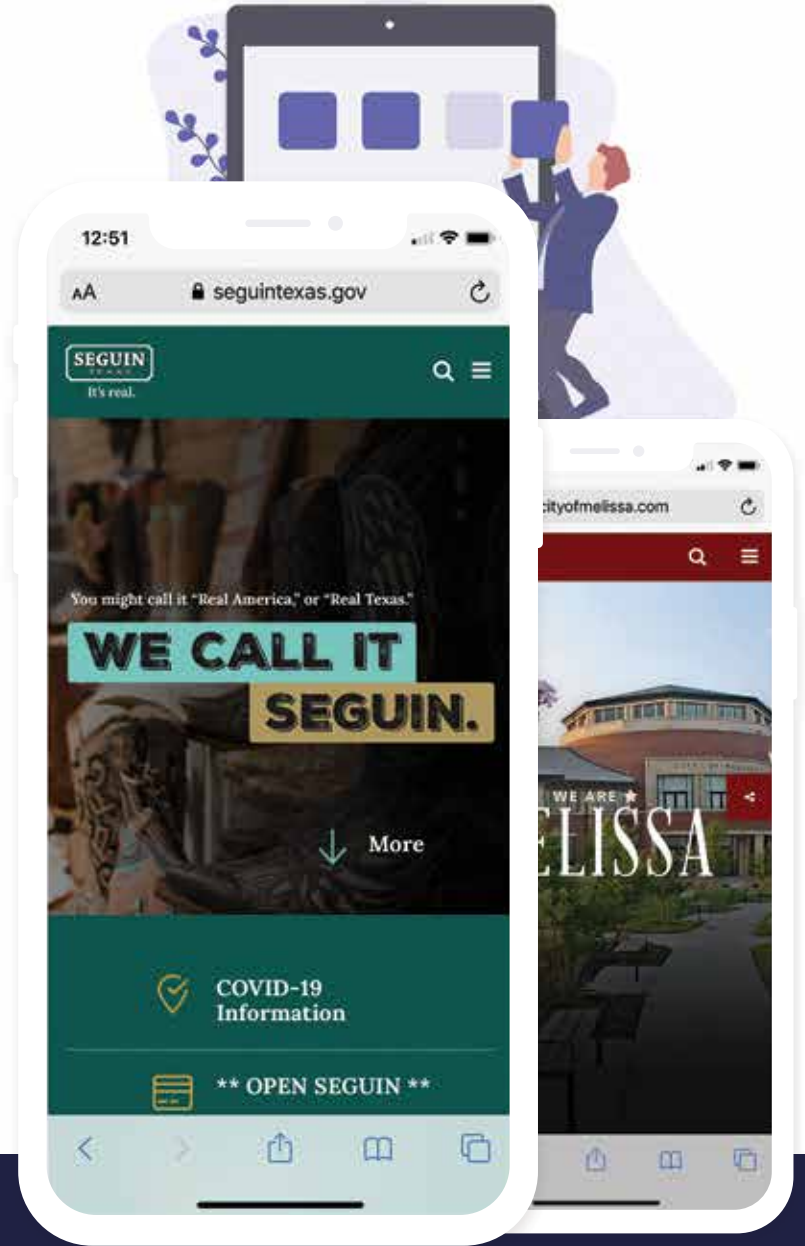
12:51

AA seguintexas.gov

SEGUIN
TEXAS
It's real.

You might call it "Real America," or "Real Texas."

WE CALL IT SEGUIN.

More

COVID-19 Information

** OPEN SEGUIN **

cityofmelissa.com

WE ARE
ELISSA